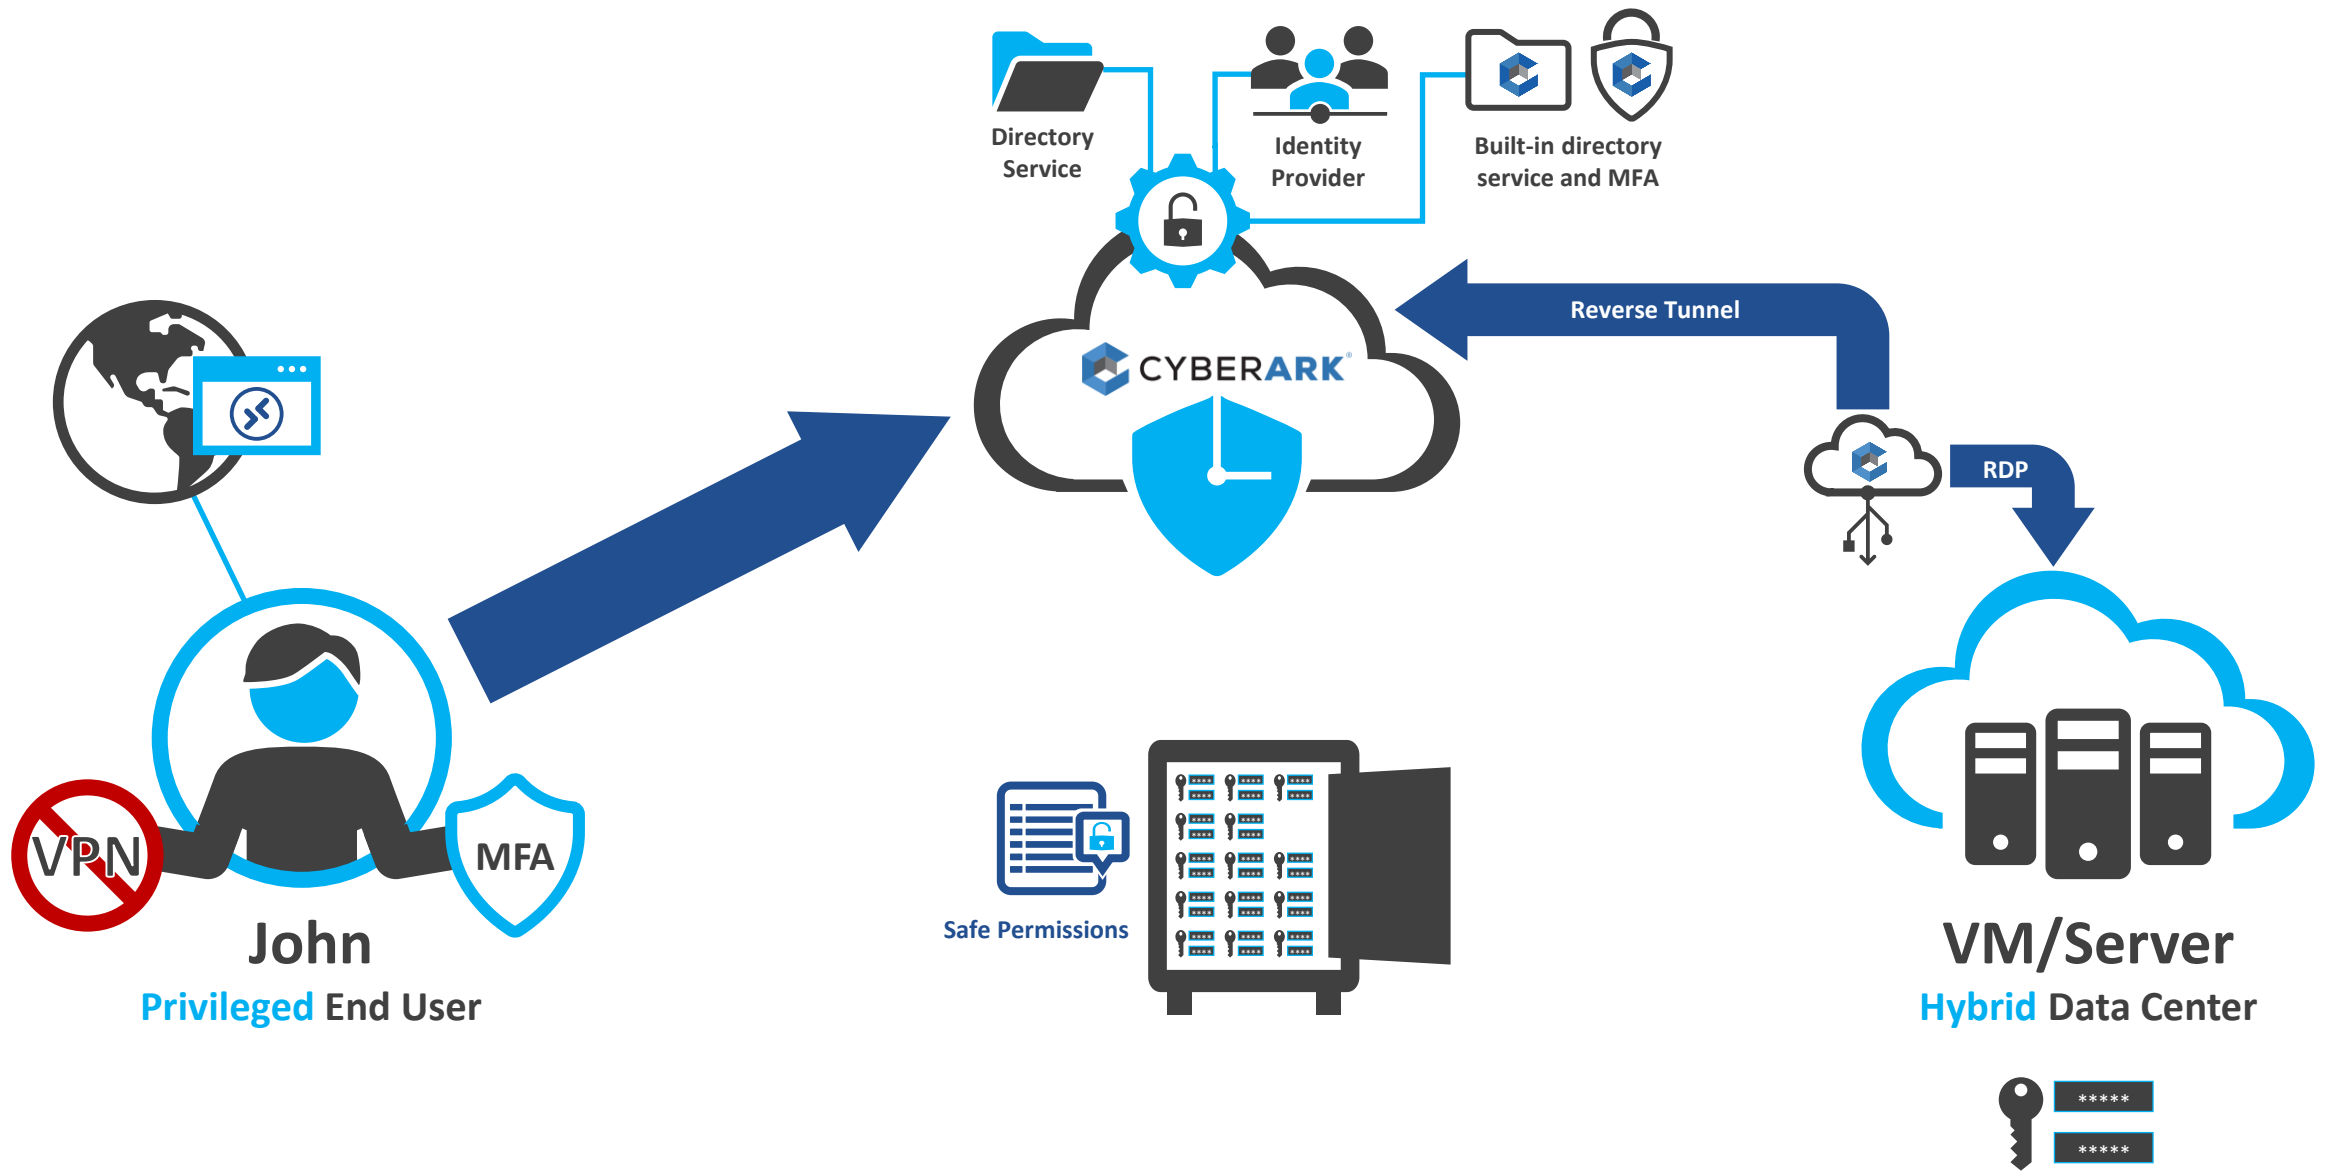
Directory Service

Identity Provider

Built-in directory service and MFA

CYBERARK

Reverse Tunnel

RDP

VPN

MFA

John

Privileged End User

Safe Permissions

VM/Server

Hybrid Data Center

*****

*****